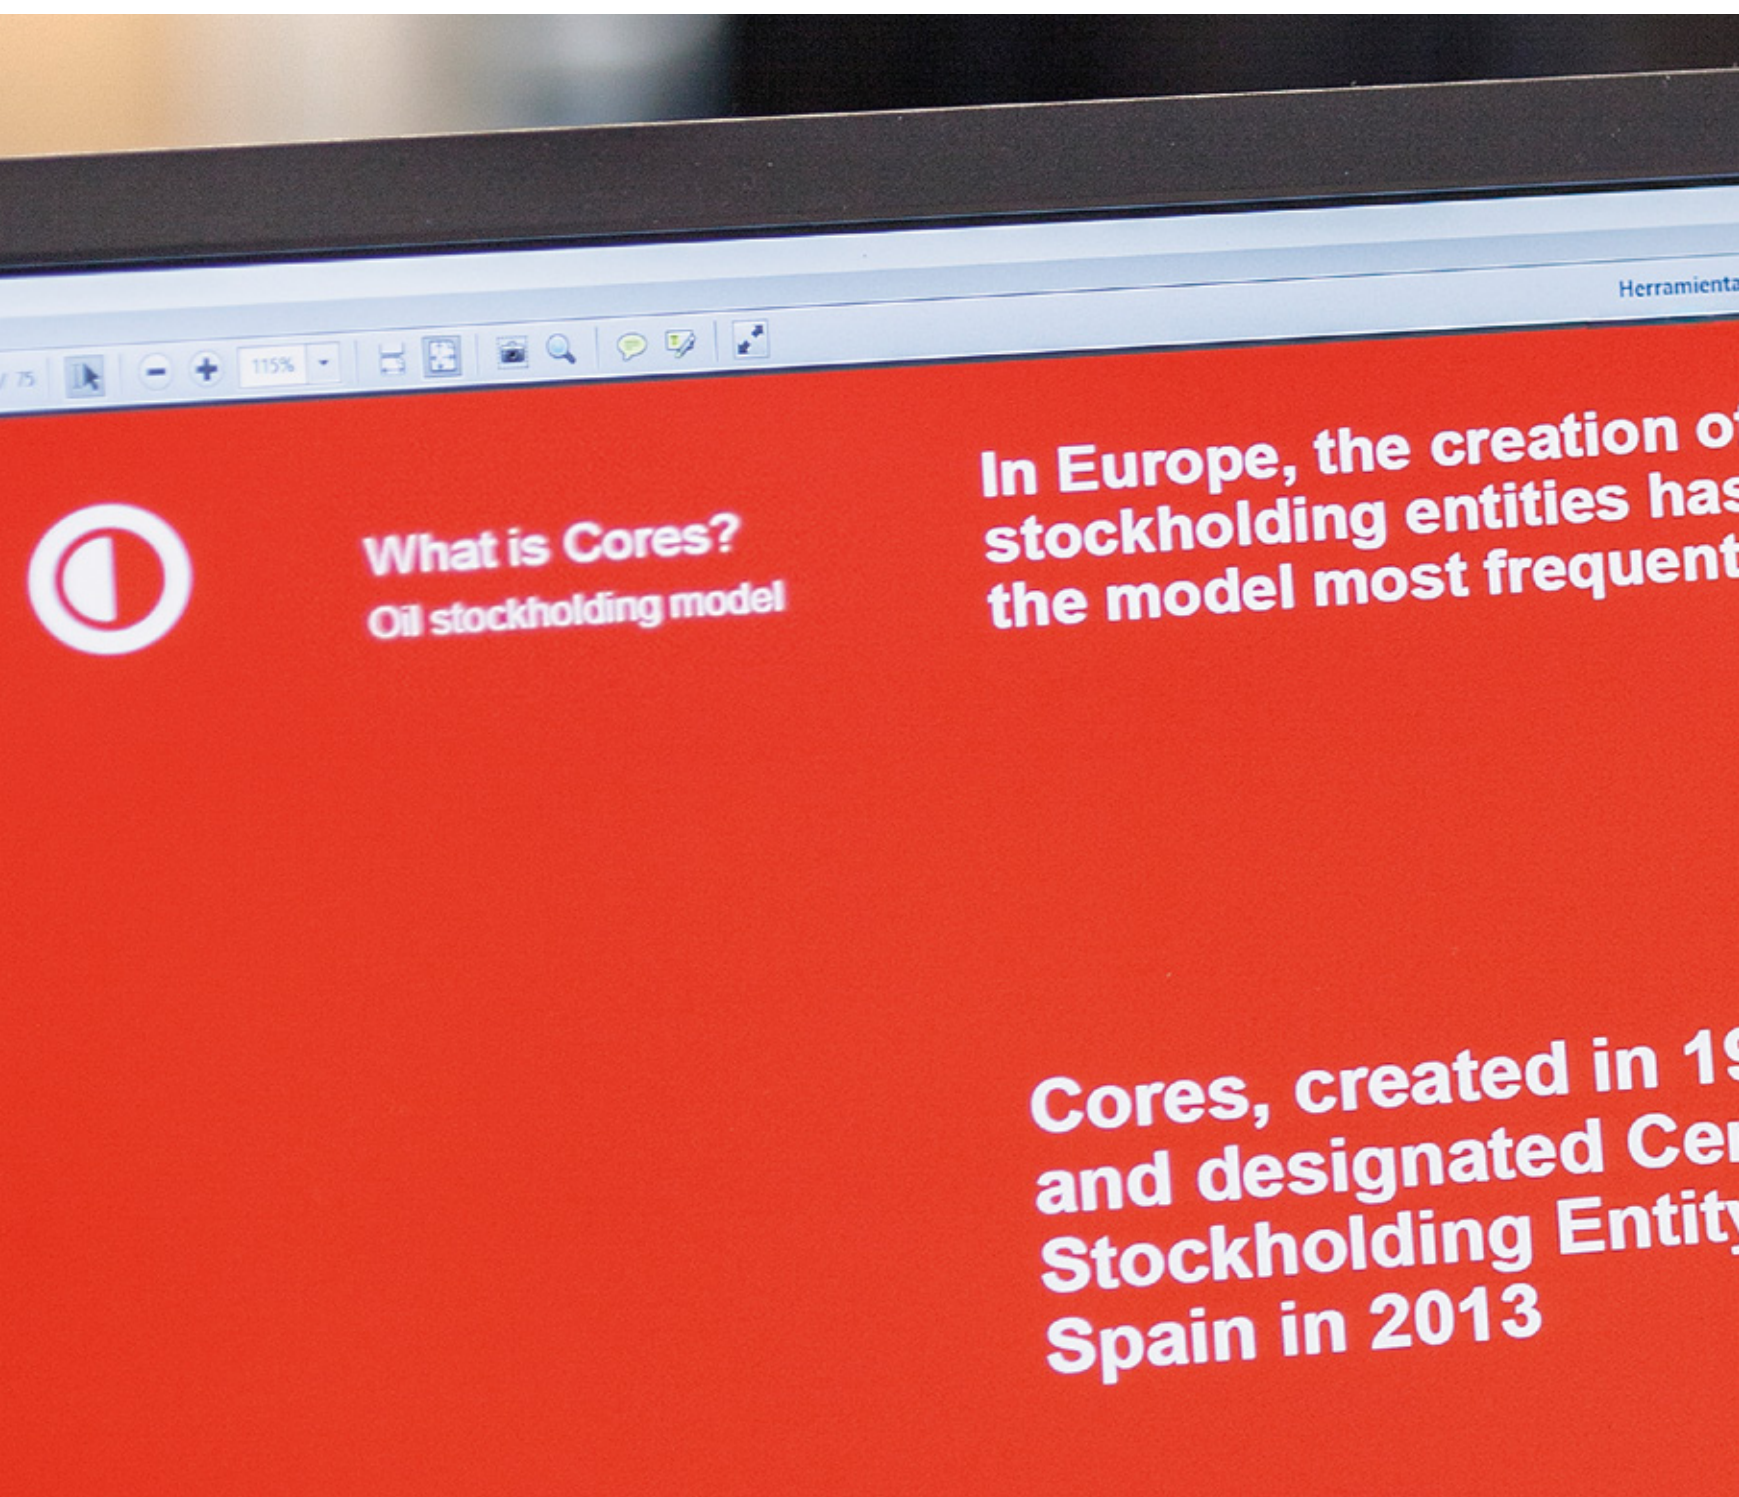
/ 75

115%

Herramienta

What is Cores?
Oil stockholding model

In Europe, the creation of stockholding entities has the model most frequent

Cores, created in 19 and designated Ce Stockholding Entity Spain in 2013